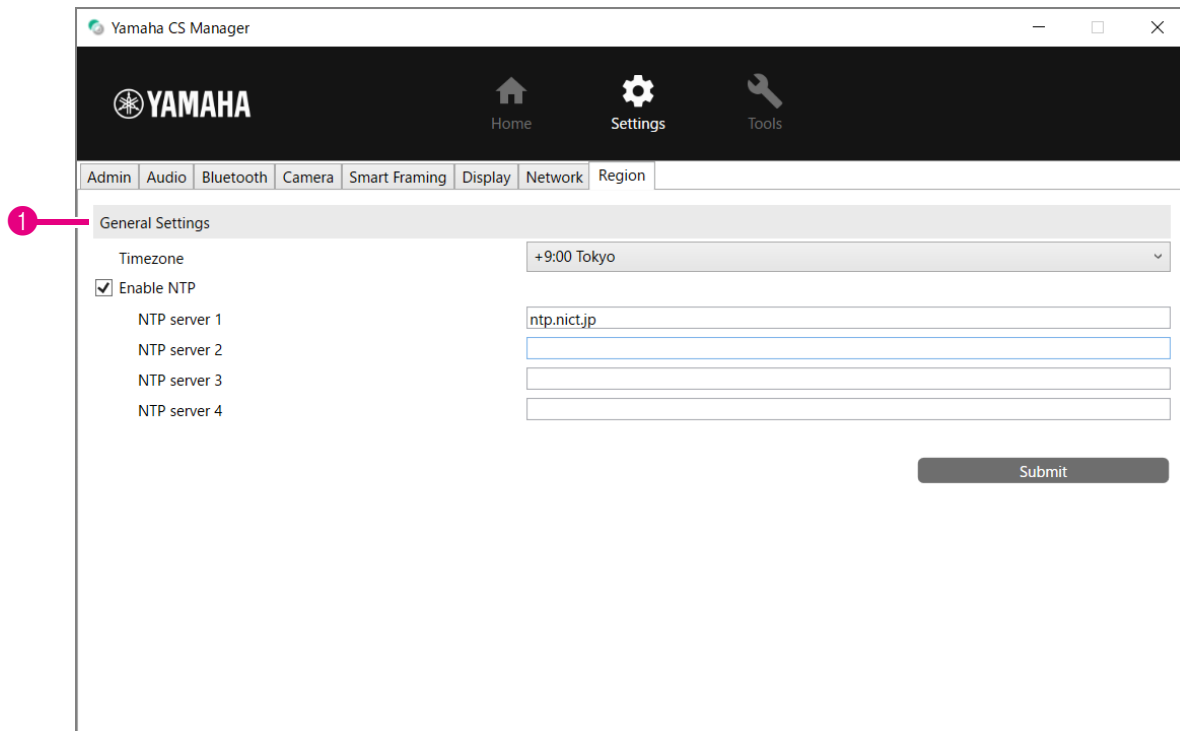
Yamaha CS Manager

YAMAHA

Home

Settings

Tools

Admin | Audio | Bluetooth | Camera | Smart Framing | Display | Network | Region

1

General Settings

Timezone
+9:00 Tokyo

Enable NTP

NTP server 1
ntp.nict.jp

NTP server 2

NTP server 3

NTP server 4

Submit